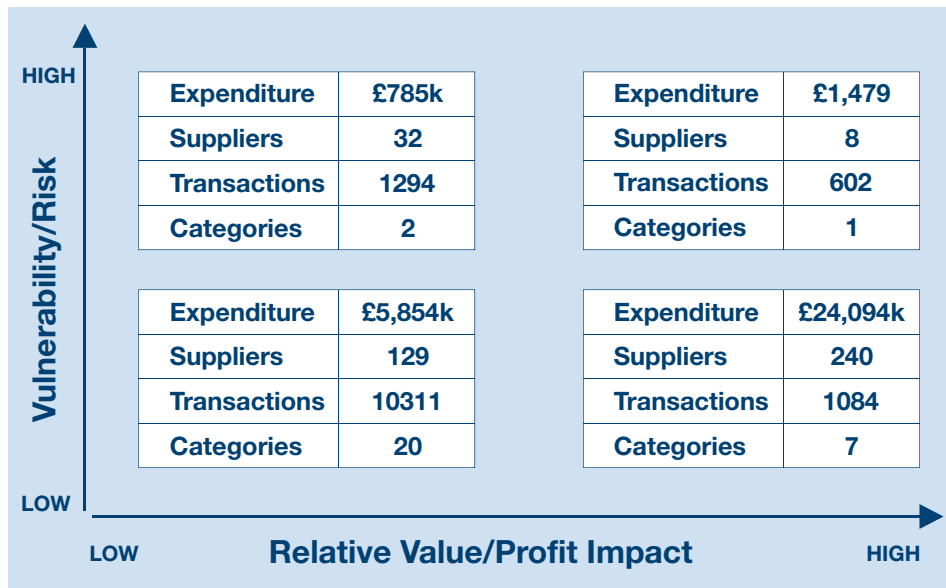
Vulnerability/Risk

HIGH

LOW

| Expenditure | £785k |
|---|---|
| Suppliers | 32 |
| Transactions | 1294 |
| Categories | 2 |

| Expenditure | £1,479 |
|---|---|
| Suppliers | 8 |
| Transactions | 602 |
| Categories | 1 |

| Expenditure | £5,854k |
|---|---|
| Suppliers | 129 |
| Transactions | 10311 |
| Categories | 20 |

| Expenditure | £24,094k |
|---|---|
| Suppliers | 240 |
| Transactions | 1084 |
| Categories | 7 |

LOW

Relative Value/Profit Impact

HIGH